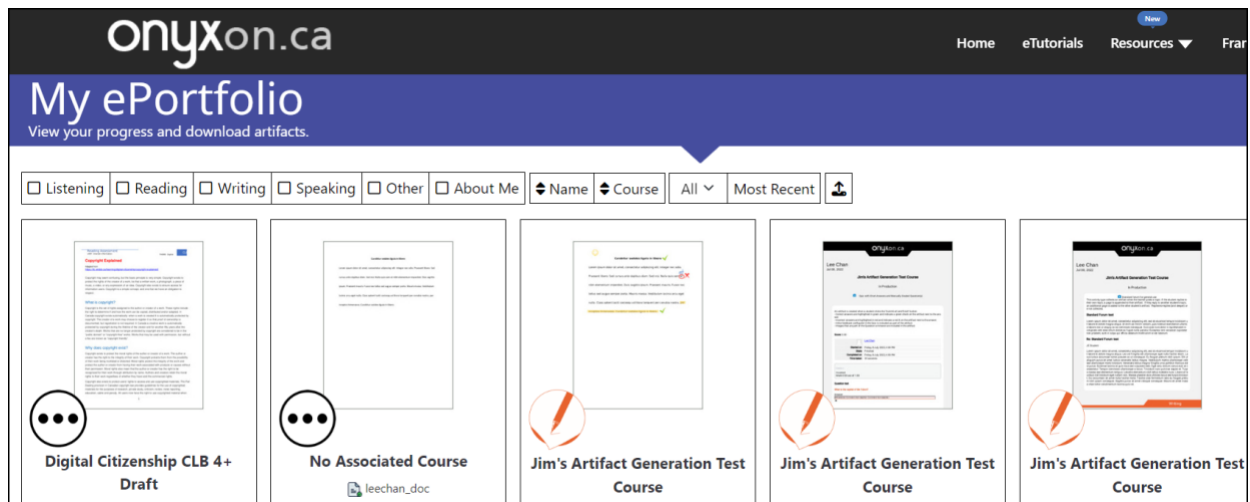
onyxon.ca

Home eTutorials New Resources Fran

My ePortfolio
View your progress and download artifacts.

☐ Listening ☐ Reading ☐ Writing ☐ Speaking ☐ Other ☐ About Me | Name | Course | All | Most Recent

Copyright Explained

What is copyright?

Why does copyright exist?

onyxon.ca

Lee Chan

Jim's Artifact Generation Test Course

onyxon.ca

Lee Chan

Jim's Artifact Generation Test Course

Digital Citizenship CLB 4+ Draft

No Associated Course
leechan_doc

Jim's Artifact Generation Test Course

Jim's Artifact Generation Test Course

Jim's Artifact Generation Test Course